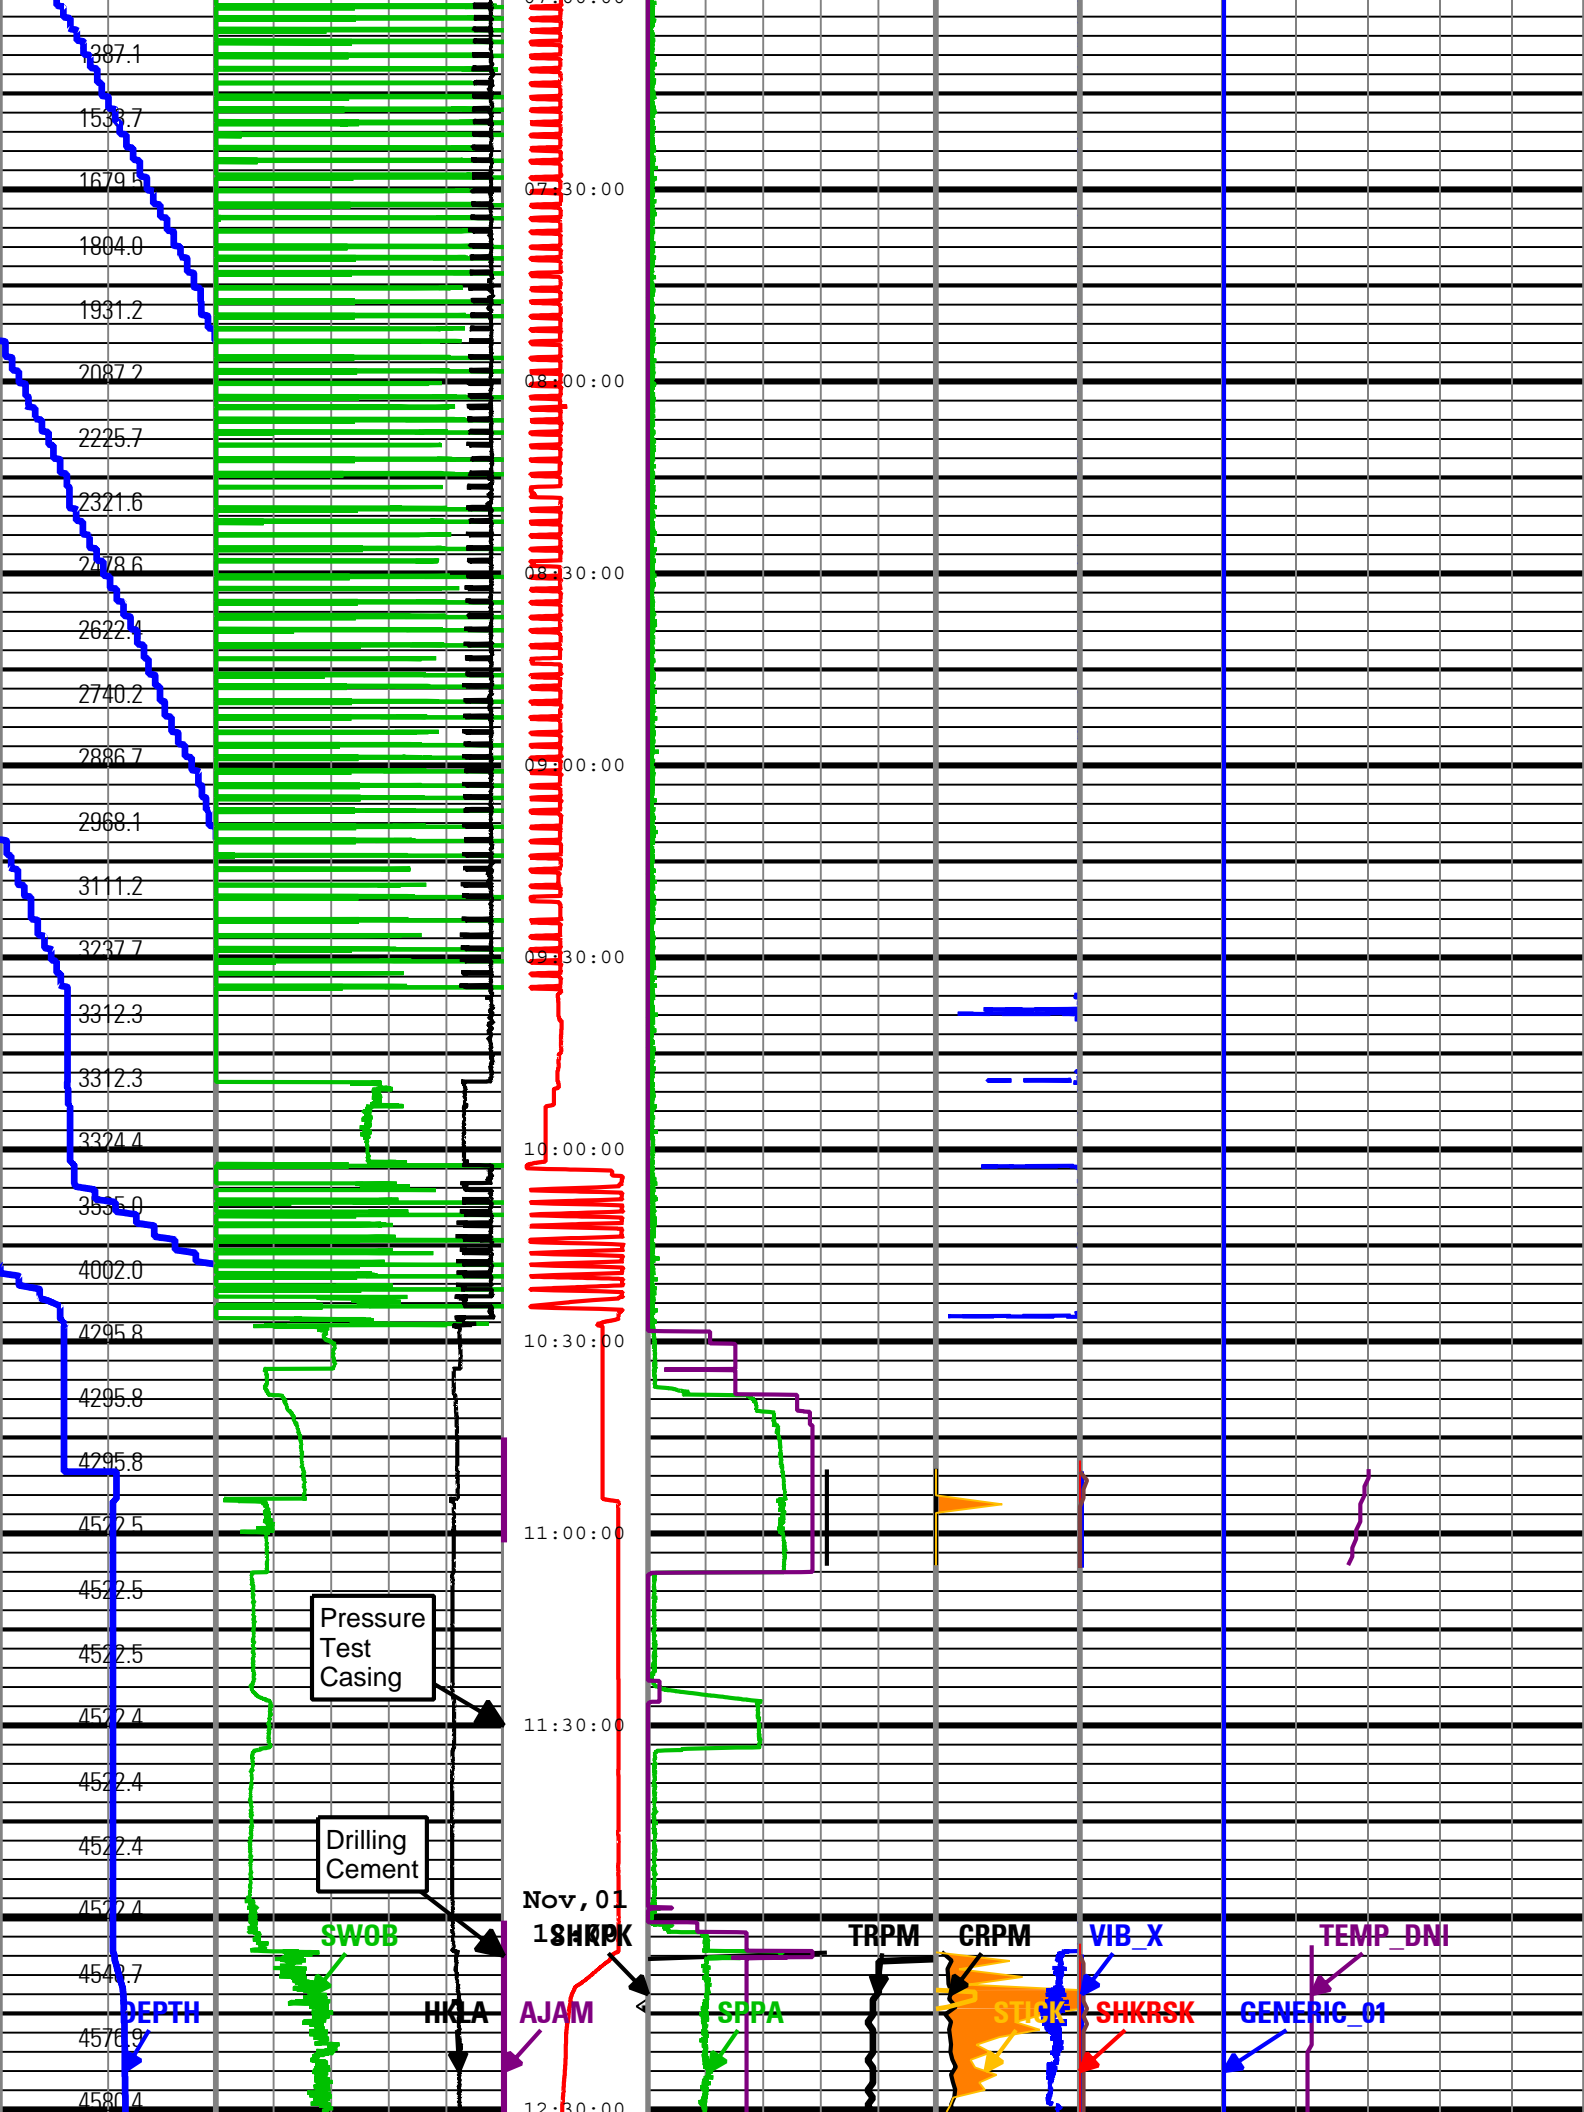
1387.1
1538.7
1679.5
1804.0
1931.2
2087.2
2225.7
2321.6
2478.6
2622.4
2740.2
2886.7
2968.1
3111.2
3237.7
3312.3
3312.3
3324.4
3535.0
4002.0
4295.8
4295.8
4295.8
4522.5
4522.5
4522.5
4522.4
4522.4
4522.4
4522.4
4548.7
4576.9
4580.4

07:30:00
08:00:00
08:30:00
09:00:00
09:30:00
10:00:00
10:30:00
11:00:00
11:30:00
Nov,01
12:30:00

Pressure Test Casing

Drilling Cement

SWOB
SHKPK
TRPM
CRPM
VIB_X
TEMP_DNI
DEPTH
HKLA
AJAM
SPPA
STICK
SHKRSK
GENERIC_01